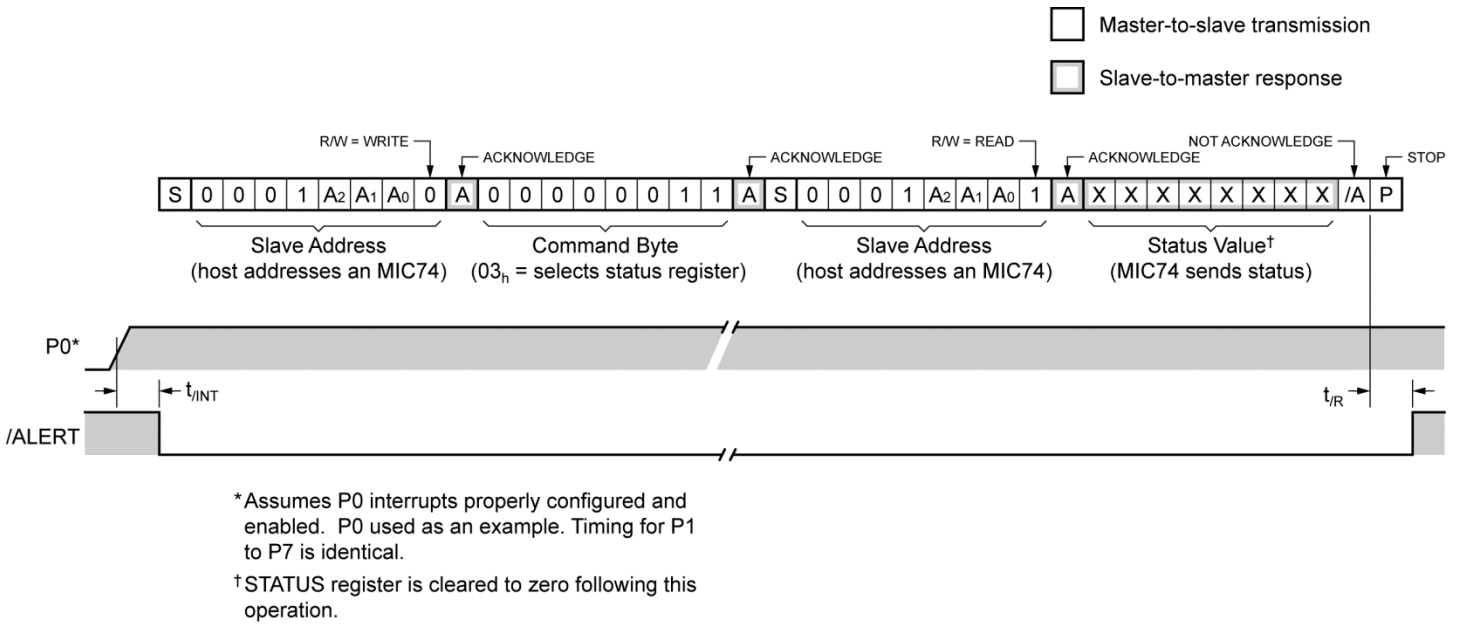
Master-to-slave transmission

Slave-to-master response

R/W = WRITE

ACKNOWLEDGE

ACKNOWLEDGE

R/W = READ

ACKNOWLEDGE

NOT ACKNOWLEDGE

STOP

| S | 0 | 0 | 0 | 1 | $A_2$ | $A_1$ | $A_0$ | 0 | A | 0 | 0 | 0 | 0 | 0 | 0 | 1 | 1 | A | S | 0 | 0 | 0 | 1 | $A_2$ | $A_1$ | $A_0$ | 1 | A | X | X | X | X | X | X | X | X | /A | P |
|---|---|---|---|---|---|---|---|---|---|---|---|---|---|---|---|---|---|---|---|---|---|---|---|---|---|---|---|---|---|---|---|---|---|---|---|---|---|---|

Slave Address
(host addresses an MIC74)

Command Byte
($03_h$ = selects status register)

Slave Address
(host addresses an MIC74)

Status Value†
(MIC74 sends status)

P0*

$t_{/INT}$

$t_{/R}$

/ALERT

*Assumes P0 interrupts properly configured and enabled. P0 used as an example. Timing for P1 to P7 is identical.

†STATUS register is cleared to zero following this operation.